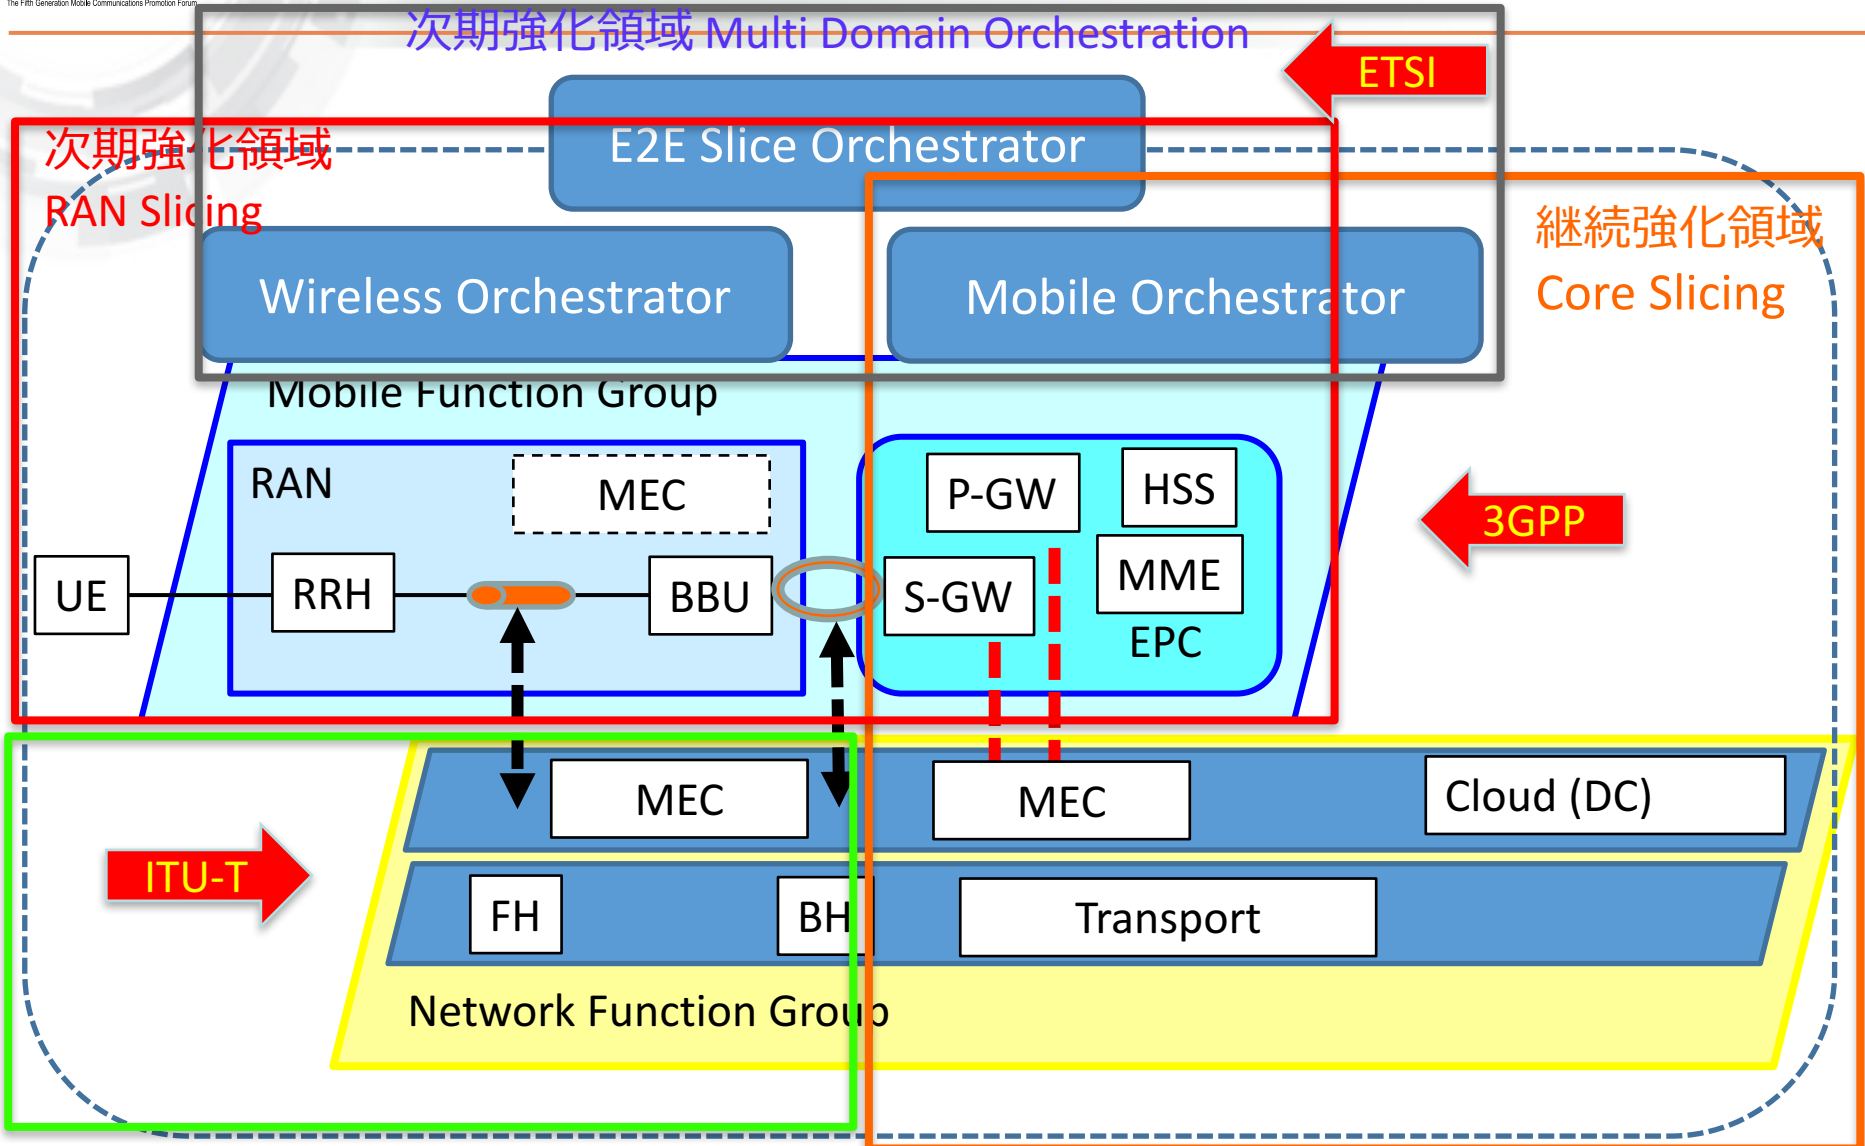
The Fifth Generation Mobile Communications Promotion Forum

次期強化領域 Multi Domain Orchestration

ETSI

次期強化領域
RAN Slicing

E2E Slice Orchestrator

繼續強化領域
Core Slicing

Wireless Orchestrator

Mobile Orchestrator

Mobile Function Group

RAN

MEC

P-GW

HSS

3GPP

UE

RRH

BBU

S-GW

MME

EPC

MEC

MEC

Cloud (DC)

ITU-T

FH

BH

Transport

Network Function Group